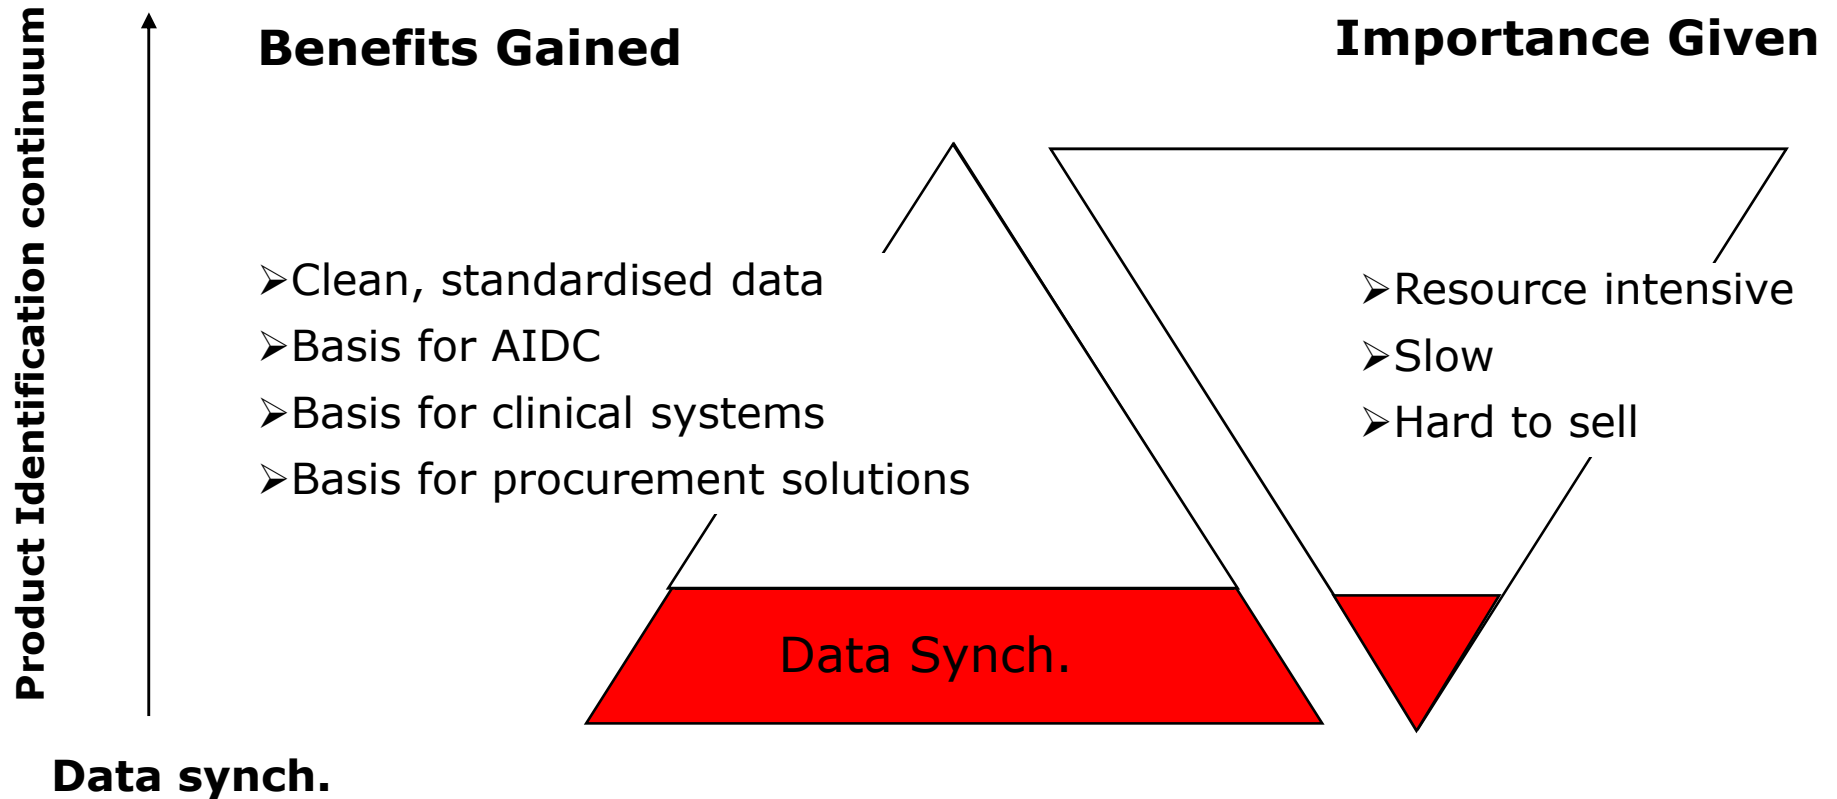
Product Identification continuum

Benefits Gained

Importance Given

➢Clean, standardised data
➢Basis for AIDC
➢Basis for clinical systems
➢Basis for procurement solutions

➢Resource intensive
➢Slow
➢Hard to sell

Data Synch.

Data synch.